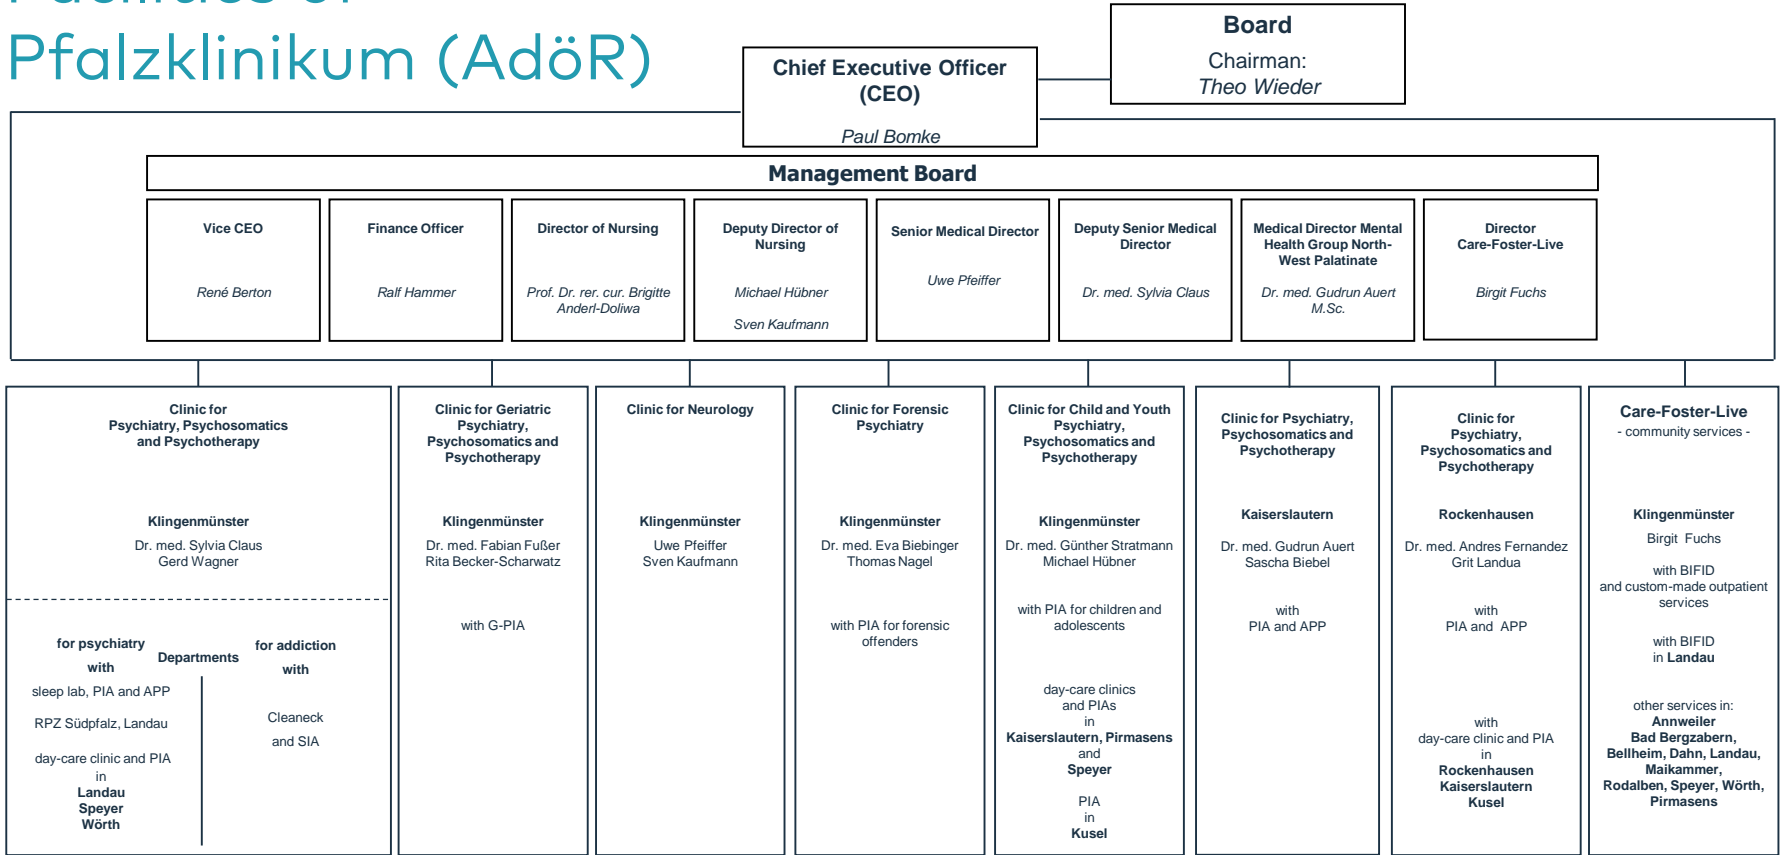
Pfalzklinikum (AdöR)

Chief Executive Officer (CEO)

Paul Bomke

Board

Chairman:
Theo Wieder

Management Board

Vice CEO

René Berton

Finance Officer

Ralf Hammer

Director of Nursing

Prof. Dr. rer. cur. Brigitte Anderl-Doliwa

Deputy Director of Nursing

Michael Hübner

Sven Kaufmann

Senior Medical Director

Uwe Pfeiffer

Deputy Senior Medical Director

Dr. med. Sylvia Claus

Medical Director Mental Health Group North-West Palatinate

Dr. med. Gudrun Auert M.Sc.

Director Care-Foster-Live

Birgit Fuchs

Clinic for Psychiatry, Psychosomatics and Psychotherapy

Klingenmünster

Dr. med. Sylvia Claus
Gerd Wagner

for psychiatry with

Departments

for addiction with

sleep lab, PIA and APP

RPZ Südpfalz, Landau

day-care clinic and PIA in
Landau
Speyer
Wörth

Cleaneck
and SIA

Clinic for Geriatric Psychiatry, Psychosomatics and Psychotherapy

Klingenmünster

Dr. med. Fabian Fußer
Rita Becker-Scharwatz

with G-PIA

Clinic for Neurology

Klingenmünster

Uwe Pfeiffer
Sven Kaufmann

Clinic for Forensic Psychiatry

Klingenmünster

Dr. med. Eva Biebinger
Thomas Nagel

with PIA for forensic offenders

Clinic for Child and Youth Psychiatry, Psychosomatics and Psychotherapy

Klingenmünster

Dr. med. Günther Stratmann
Michael Hübner

with PIA for children and adolescents

day-care clinics and PIAs in
Kaiserslautern, Pirmasens and
Speyer

PIA in
Kusel

Clinic for Psychiatry, Psychosomatics and Psychotherapy

Kaiserslautern

Dr. med. Gudrun Auert
Sascha Biebel

with
PIA and APP

Clinic for Psychiatry, Psychosomatics and Psychotherapy

Rockenhausen

Dr. med. Andres Fernandez
Grit Landua

with
PIA and APP

with
day-care clinic and PIA in
Rockenhausen
Kaiserslautern
Kusel

Care-Foster-Live
- community services -

Klingenmünster

Birgit Fuchs

with BIFID
and custom-made outpatient services

with BIFID
in Landau

other services in:
Annweiler
Bad Bergzabern, Bellheim, Dahn, Landau, Maikammer, Rodalben, Speyer, Wörth, Pirmasens